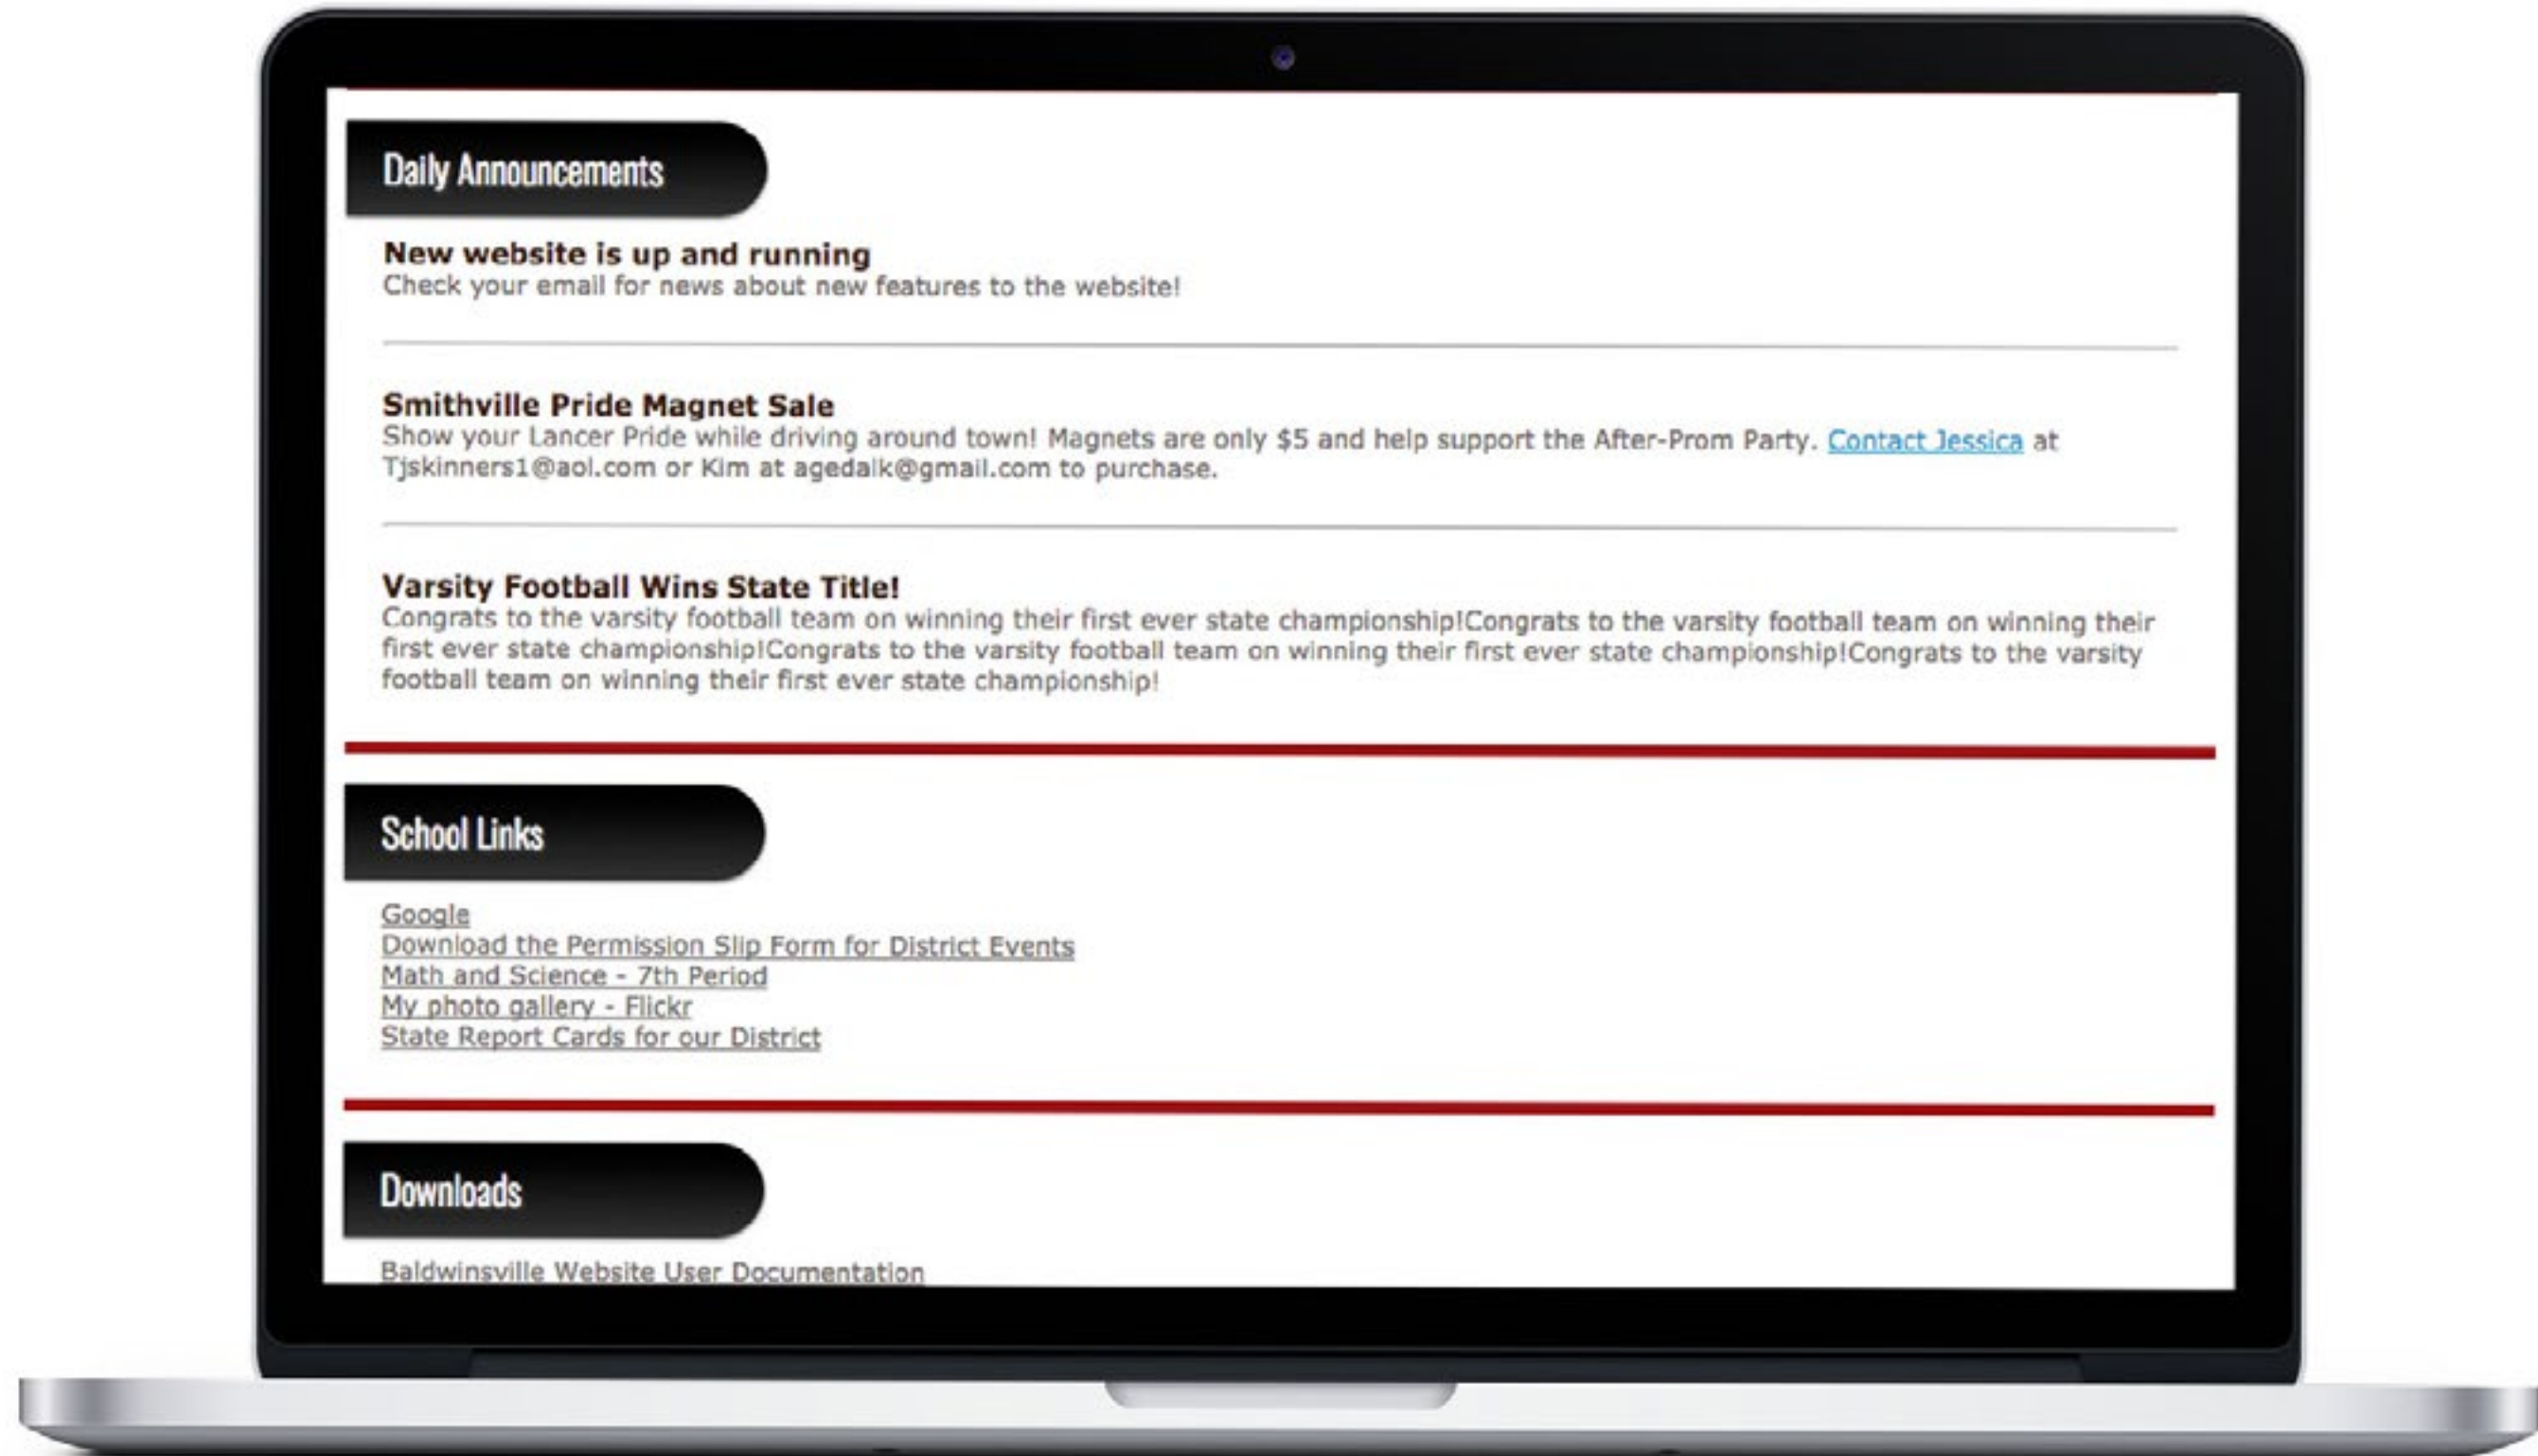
Daily Announcements

New website is up and running
Check your email for news about new features to the website!

Smithville Pride Magnet Sale
Show your Lancer Pride while driving around town! Magnets are only $5 and help support the After-Prom Party. Contact Jessica at Tjskinners1@aol.com or Kim at agedalk@gmail.com to purchase.

Varsity Football Wins State Title!
Congrats to the varsity football team on winning their first ever state championship!Congrats to the varsity football team on winning their first ever state championship!Congrats to the varsity football team on winning their first ever state championship!Congrats to the varsity football team on winning their first ever state championship!

School Links

Google
Download the Permission Slip Form for District Events
Math and Science - 7th Period
My photo gallery - Flickr
State Report Cards for our District

Downloads

Baldwinsville Website User Documentation